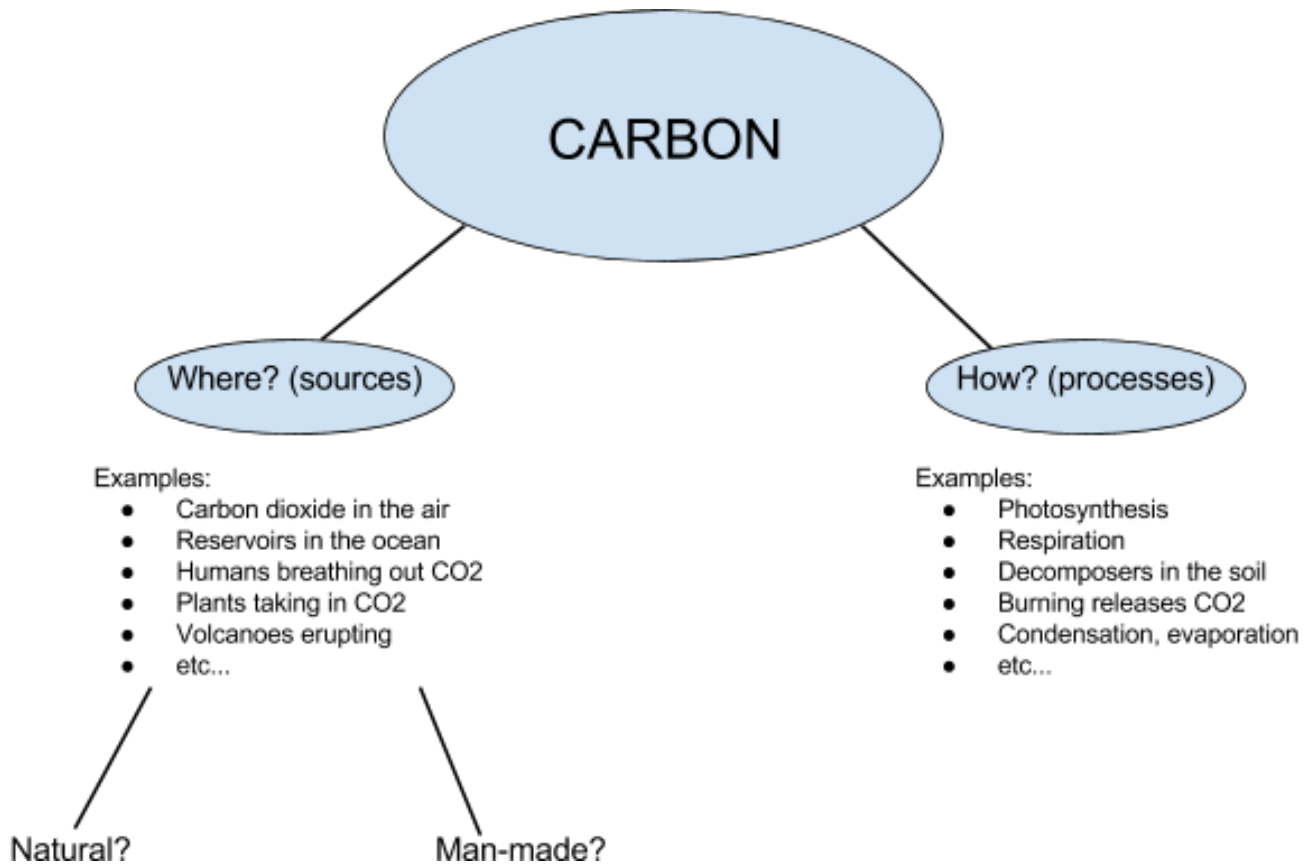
CARBON

Where? (sources)

Examples:
- Carbon dioxide in the air
- Reservoirs in the ocean
- Humans breathing out CO2
- Plants taking in CO2
- Volcanoes erupting
- etc...

Natural?

Man-made?

How? (processes)

Examples:
- Photosynthesis
- Respiration
- Decomposers in the soil
- Burning releases CO2
- Condensation, evaporation
- etc...